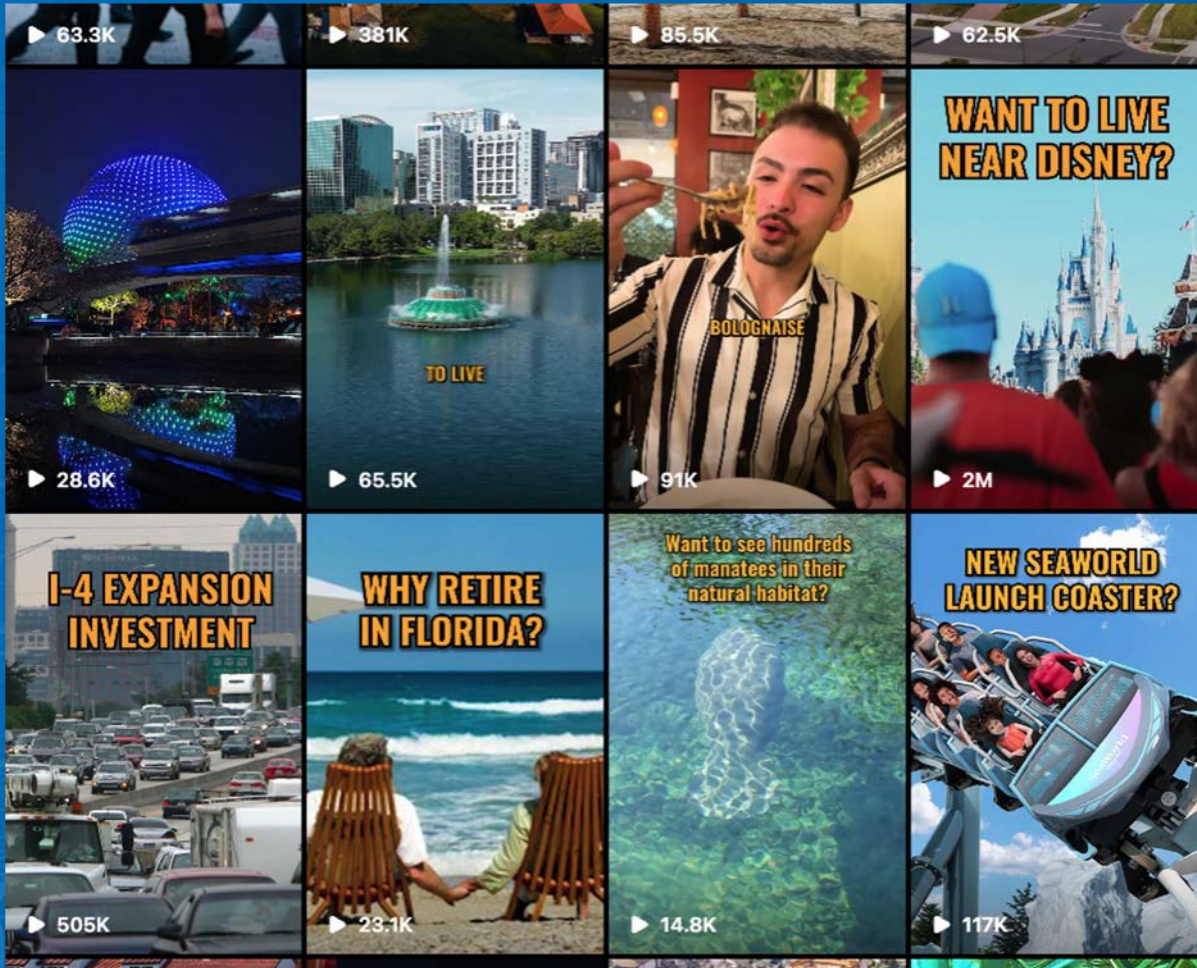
63.3K

381K

85.5K

62.5K

28.6K

TO LIVE

65.5K

BOLOGNAISE

91K

WANT TO LIVE NEAR DISNEY?

2M

I-4 EXPANSION INVESTMENT

505K

WHY RETIRE IN FLORIDA?

23.1K

Want to see hundreds of manatees in their natural habitat?

14.8K

NEW SEAWORLD LAUNCH COASTER?

117K